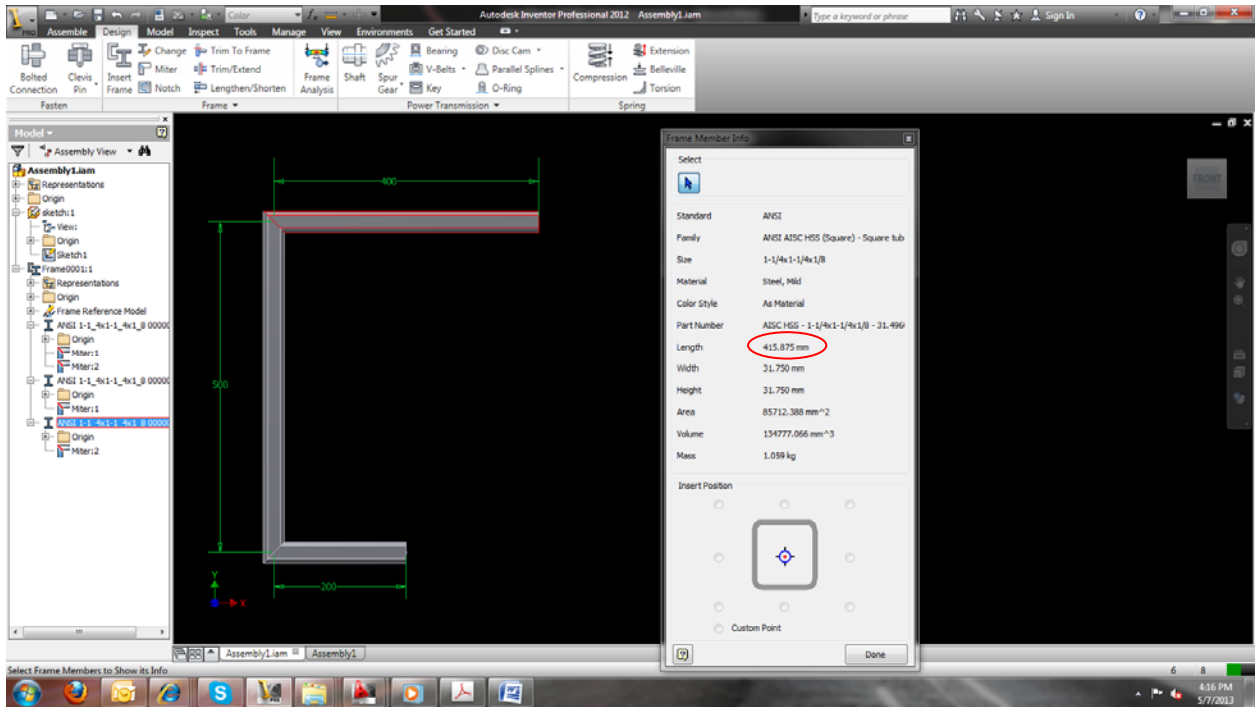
Color

Autodesk Inventor Professional 2012 Assembly1.iam

Type a keyword or phrase

Sign In

Assemble Design Model Inspect Tools Manage View Environments Get Started

Bolted Connection
Clevis Pin
Fasten

Insert Frame
Change
Miter
Notch
Trim To Frame
Trim/Extend
Lengthen/Shorten
Frame

Frame Analysis

Shaft
Spur Gear
Bearing
V-Belts
Key
Disc Cam
Parallel Splines
O-Ring
Power Transmission

Compression
Extension
Belleville
Torsion
Spring

Model

Assembly View

Assembly1.iam
Representations
Origin
sketch:1
View:
Origin
Sketch1
Frame0001:1
Representations
Origin
Frame Reference Model
ANSI 1-1_4x1-1_4x1_8 00000
Origin
Miter:1
Miter:2
ANSI 1-1_4x1-1_4x1_8 00000
Origin
Miter:1
ANSI 1-1_4x1-1_4x1_8 00000
Origin
Miter:2

400

500

200

FRONT

Frame Member Info

Select

| | |
|---|---|
| Standard | ANSI |
| Family | ANSI AISC HSS (Square) - Square tub |
| Size | 1-1/4x1-1/4x1/8 |
| Material | Steel, Mild |
| Color Style | As Material |
| Part Number | AISC HSS - 1-1/4x1-1/4x1/8 - 31.496 |
| Length | 415.875 mm |
| Width | 31.750 mm |
| Height | 31.750 mm |
| Area | 85712.388 mm^2 |
| Volume | 134777.066 mm^3 |
| Mass | 1.059 kg |

Insert Position

Custom Point

Done

Assembly1.iam Assembly1

Select Frame Members to Show its Info

6 8

4:16 PM
5/7/2013